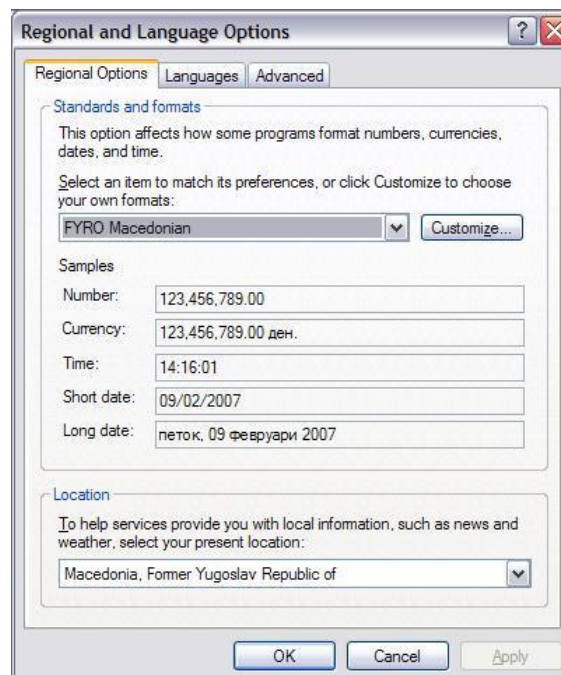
Regional and Language Options

?

Regional Options | Languages | Advanced

Standards and formats

This option affects how some programs format numbers, currencies, dates, and time.

Select an item to match its preferences, or click Customize to choose your own formats:

FYRO Macedonian

Customize...

Samples

| | |
|---|---|
| Number: | 123,456,789.00 |
| Currency: | 123,456,789.00 ден. |
| Time: | 14:16:01 |
| Short date: | 09/02/2007 |
| Long date: | петок, 09 февруари 2007 |

Location

To help services provide you with local information, such as news and weather, select your present location:

Macedonia, Former Yugoslav Republic of

OK | Cancel | Apply